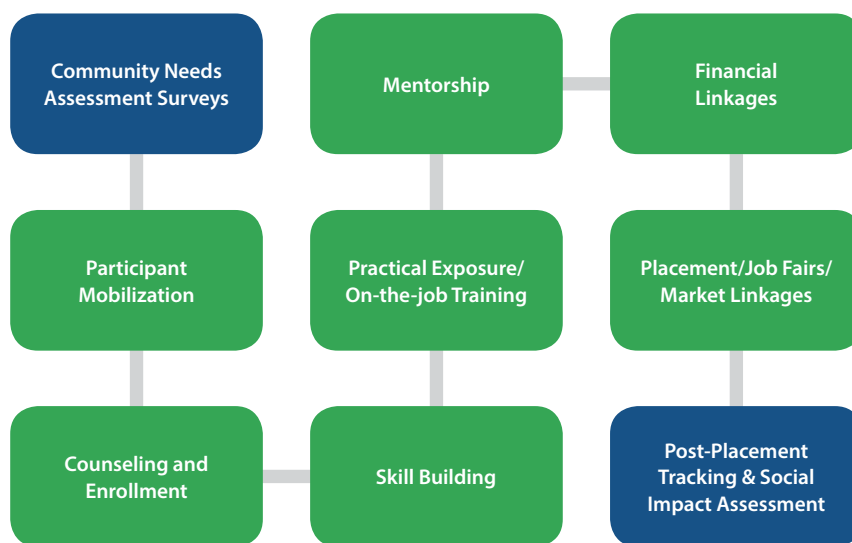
Community Needs Assessment Surveys

Participant Mobilization

Counseling and Enrollment

Skill Building

Practical Exposure/ On-the-job Training

Mentorship

Financial Linkages

Placement/Job Fairs/ Market Linkages

Post-Placement Tracking & Social Impact Assessment